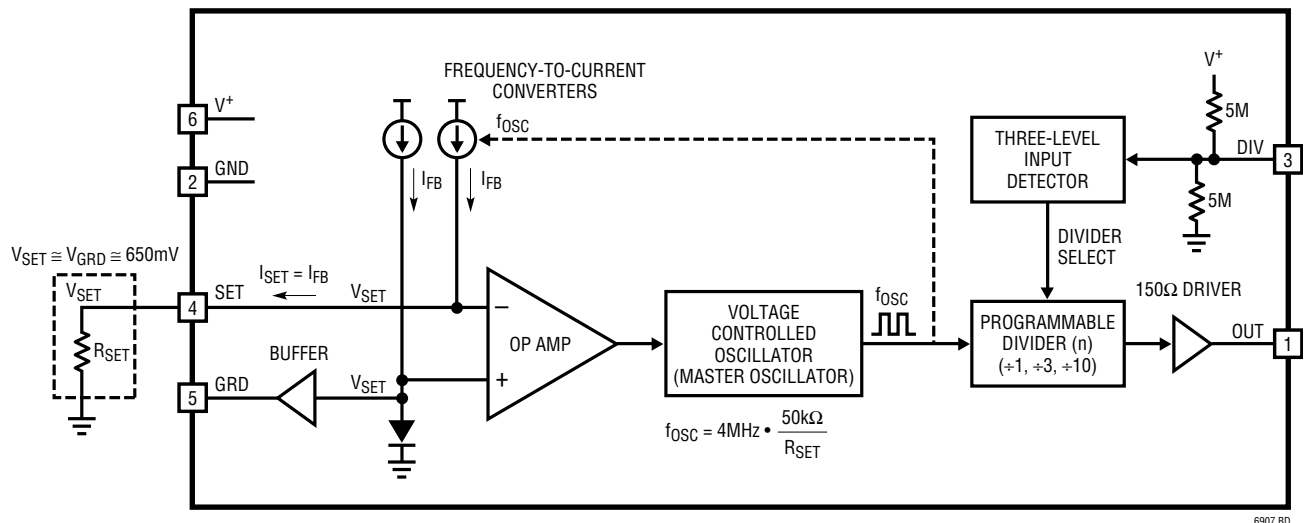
FREQUENCY-TO-CURRENT CONVERTERS

$V^+$

6

$V^+$

5M

$f_{OSC}$

THREE-LEVEL INPUT DETECTOR

DIV

3

2

GND

$I_{FB}$

$I_{FB}$

5M

$V_{SET} \cong V_{GRD} \cong 650mV$

$I_{SET} = I_{FB}$

DIVIDER SELECT

$V_{SET}$

4

SET

$V_{SET}$

−

VOLTAGE CONTROLLED OSCILLATOR (MASTER OSCILLATOR)

$f_{OSC}$

150Ω DRIVER

$R_{SET}$

BUFFER

OP AMP

PROGRAMMABLE DIVIDER (n) (÷1, ÷3, ÷10)

OUT

1

5

GRD

$V_{SET}$

+

$f_{OSC} = 4MHz \bullet \frac{50k\Omega}{R_{SET}}$

6907 BD